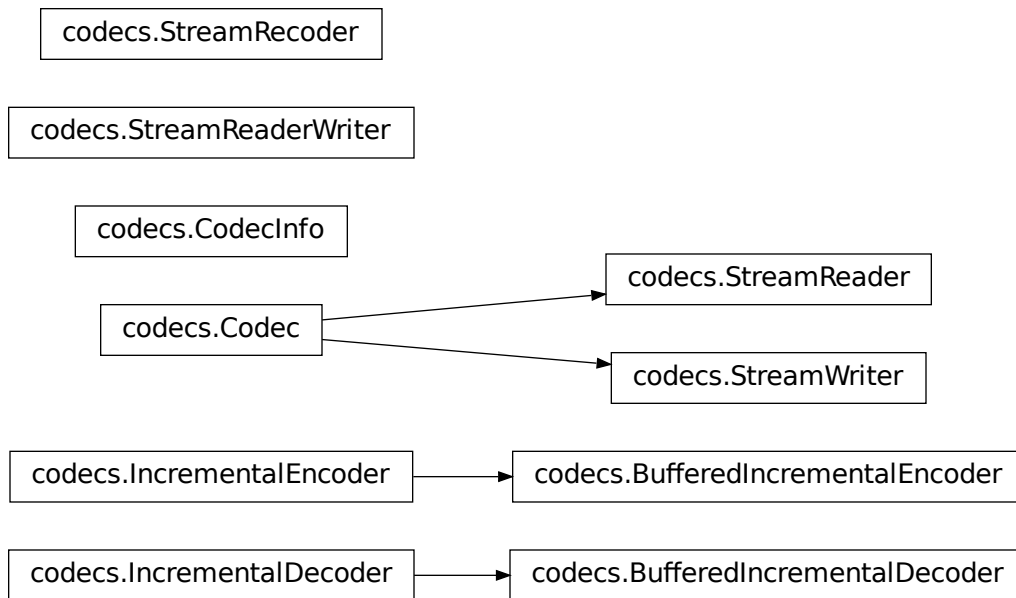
codecs.StreamRecoder

codecs.StreamReaderWriter

codecs.CodecInfo

codecs.Codec

codecs.StreamReader

codecs.StreamWriter

codecs.IncrementalEncoder

codecs.BufferedIncrementalEncoder

codecs.IncrementalDecoder

codecs.BufferedIncrementalDecoder